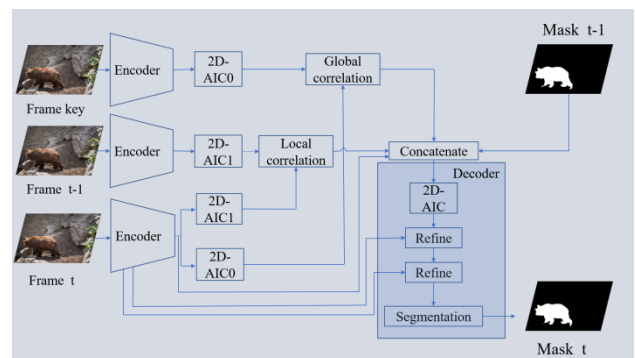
Mask t-1

Encoder

2D-AIC0

Global correlation

Frame key

Encoder

2D-AIC1

Local correlation

Concatenate

Frame t-1

Decoder

2D-AIC1

2D-AIC

Encoder

Refine

2D-AIC0

Refine

Frame t

Segmentation

Mask t